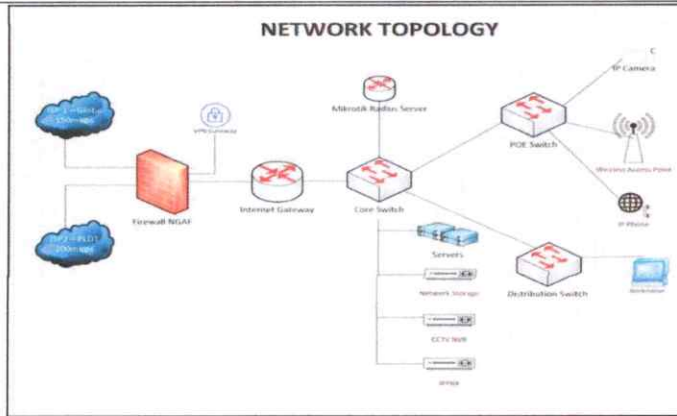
NETWORK TOPOLOGY

ISP 1 – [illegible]
150m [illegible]

VPN Gateway

ISP 2 – PLDT
200m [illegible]

Firewall NGAF

Internet Gateway

Mikrotik Radius Server

Core Switch

IP Camera

POE Switch

Wireless Access Point

IP Phone

Servers

Network Storage

CCTV NVR

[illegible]

Distribution Switch

Workstation